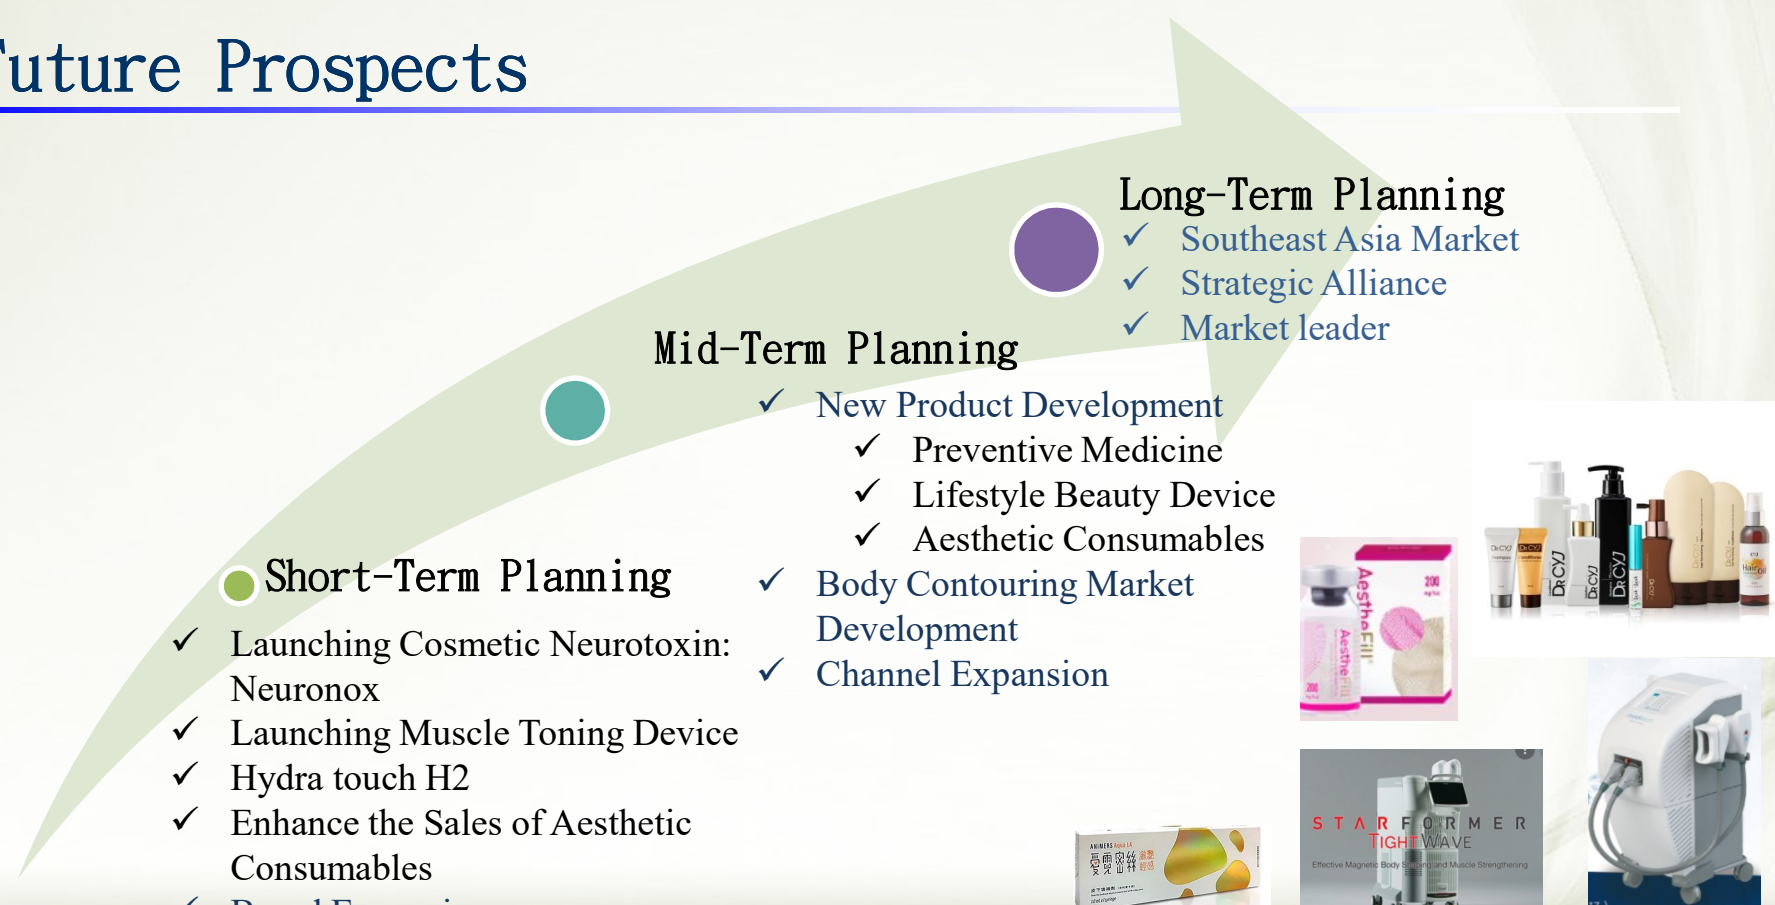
'uture Prospects

Long-Term Planning
✓ Southeast Asia Market
✓ Strategic Alliance
✓ Market leader

Mid-Term Planning
✓ New Product Development
✓ Preventive Medicine
✓ Lifestyle Beauty Device
✓ Aesthetic Consumables
✓ Body Contouring Market Development
✓ Channel Expansion

Short-Term Planning
✓ Launching Cosmetic Neurotoxin: Neuronox
✓ Launching Muscle Toning Device
✓ Hydra touch H2
✓ Enhance the Sales of Aesthetic Consumables
✓ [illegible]

AestheFill
AestheFill
200
DrCYJ
DrCYJ
DrCYJ
DrCYJ
Hair Fill
STARFORMER
TIGHT WAVE
Effective Magnetic Body Shaping and Muscle Strengthening
ANIMERS
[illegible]